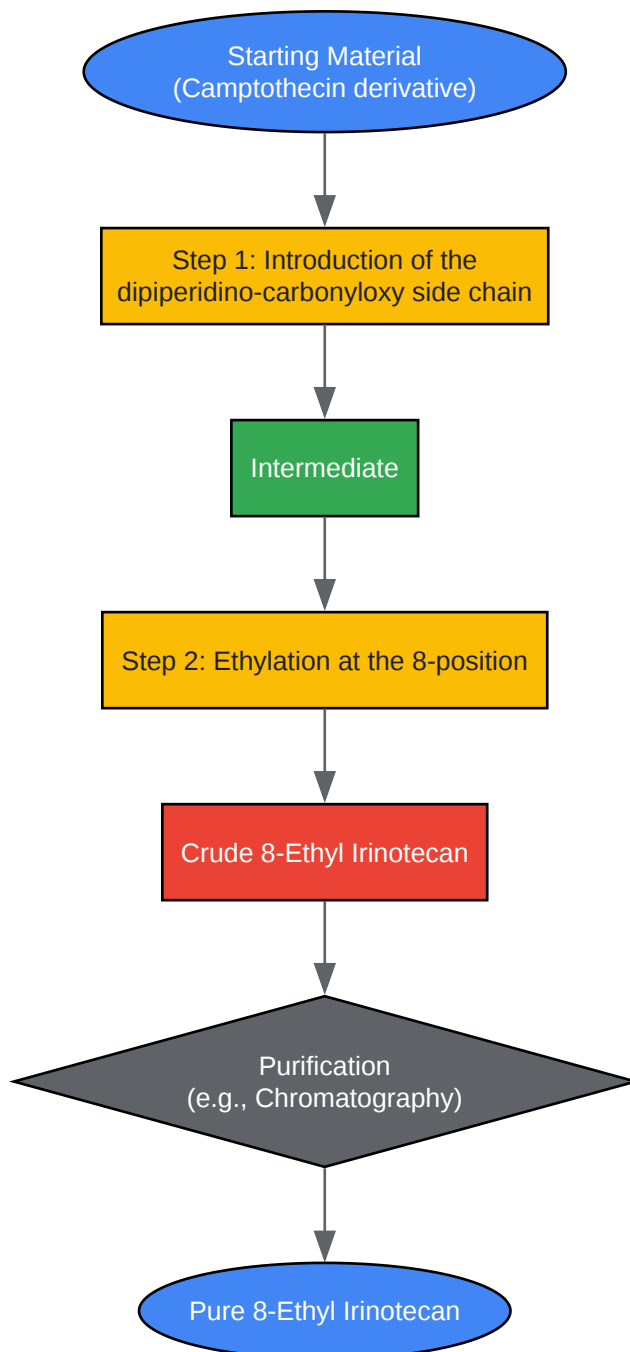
Starting Material
(Camptothecin derivative)

Step 1: Introduction of the dipiperidino-carbonyloxy side chain

Intermediate

Step 2: Ethylation at the 8-position

Crude 8-Ethyl Irinotecan

Purification
(e.g., Chromatography)

Pure 8-Ethyl Irinotecan